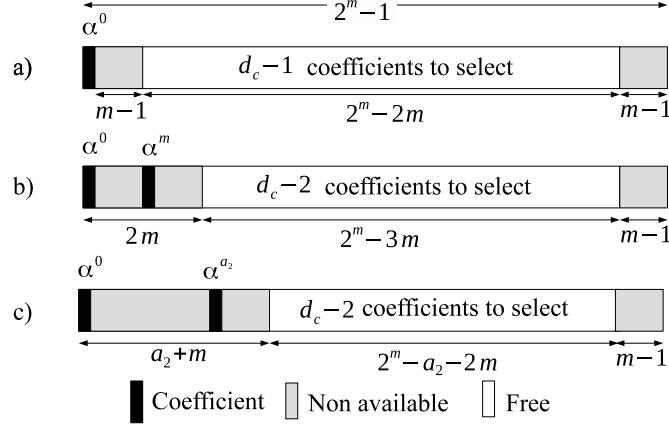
$2^m-1$

a) $\alpha^0$

$d_c-1$ coefficients to select

$m-1$ $2^m-2m$ $m-1$

b) $\alpha^0$ $\alpha^m$

$d_c-2$ coefficients to select

$2m$ $2^m-3m$ $m-1$

c) $\alpha^0$ $\alpha^{a_2}$

$d_c-2$ coefficients to select

$a_2+m$ $2^m-a_2-2m$ $m-1$

Coefficient Non available Free